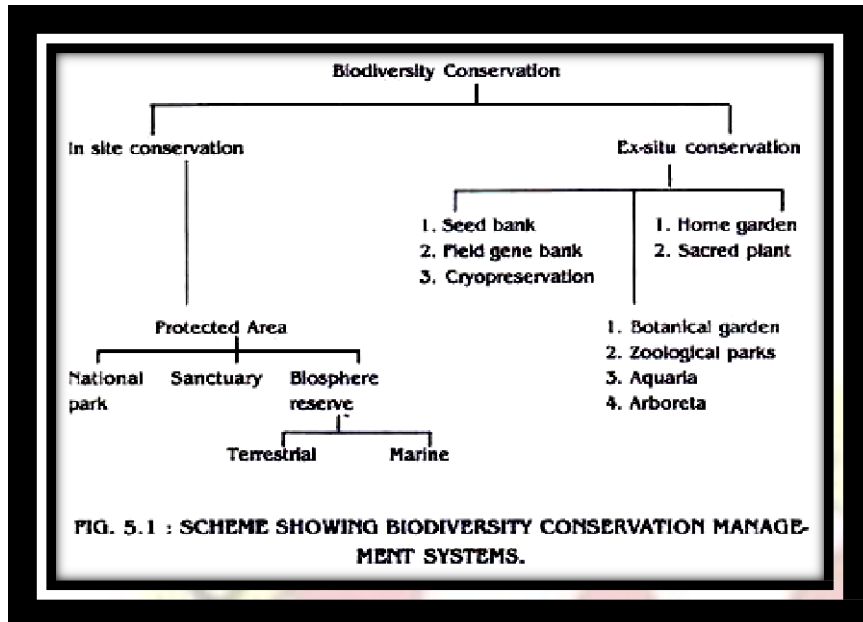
Biodiversity Conservation

In site conservation

Ex-situ conservation

1. Seed bank
2. Field gene bank
3. Cryopreservation

1. Home garden
2. Sacred plant

Protected Area

National park

Sanctuary

Biosphere reserve

Terrestrial

Marine

1. Botanical garden
2. Zoological parks
3. Aquaria
4. Arboreta

FIG. 5.1 : SCHEME SHOWING BIODIVERSITY CONSERVATION MANAGEMENT SYSTEMS.